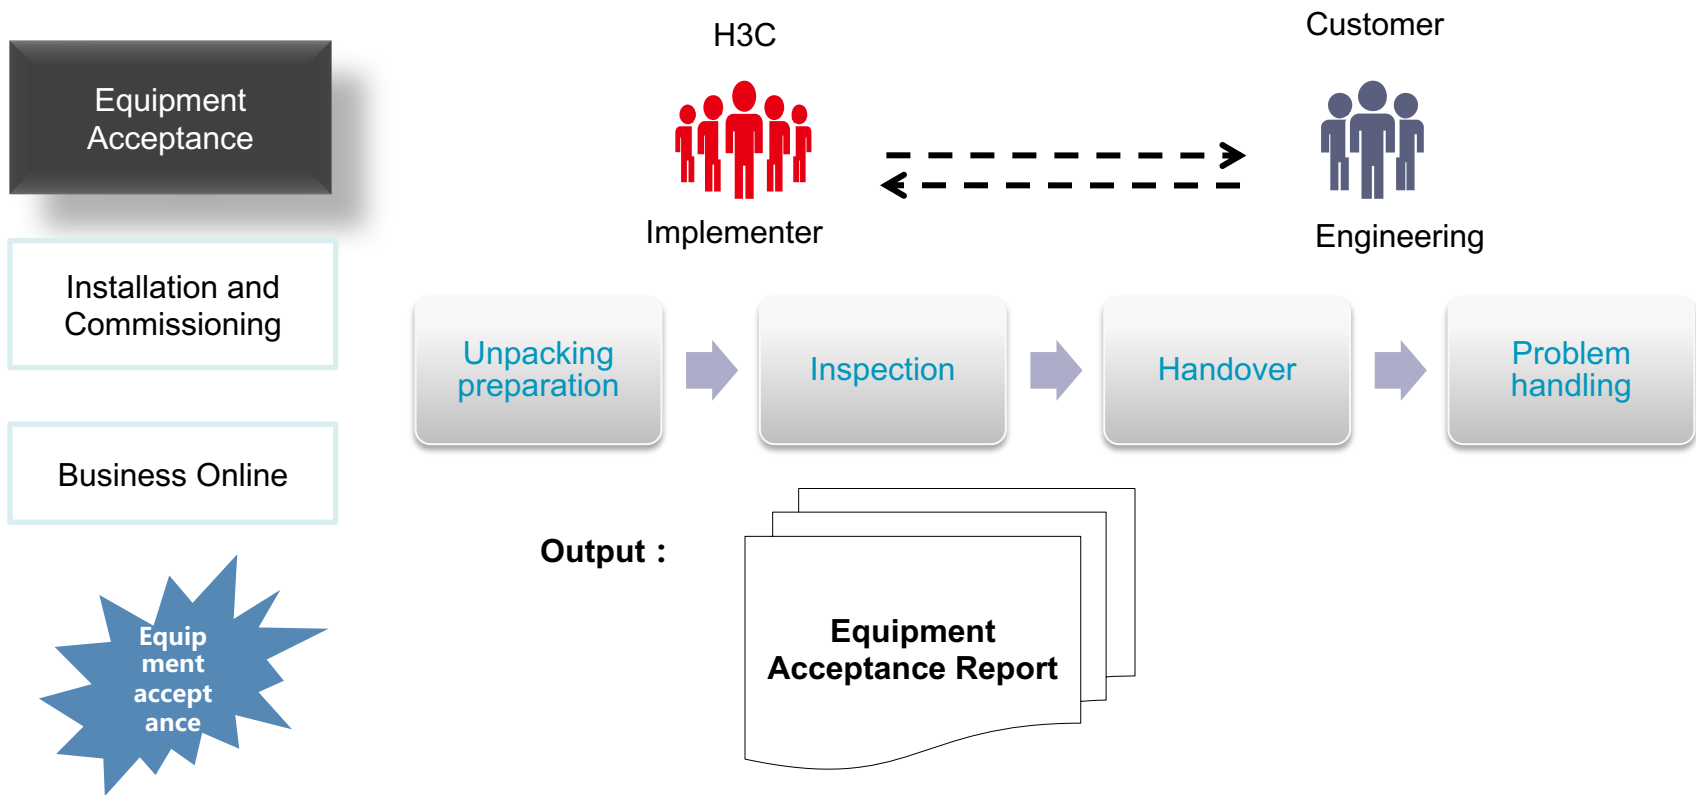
Equipment Acceptance

Installation and Commissioning

Business Online

Equipment acceptance

H3C

Implementer

Customer

Engineering

Unpacking preparation

Inspection

Handover

Problem handling

Output :

Equipment Acceptance Report